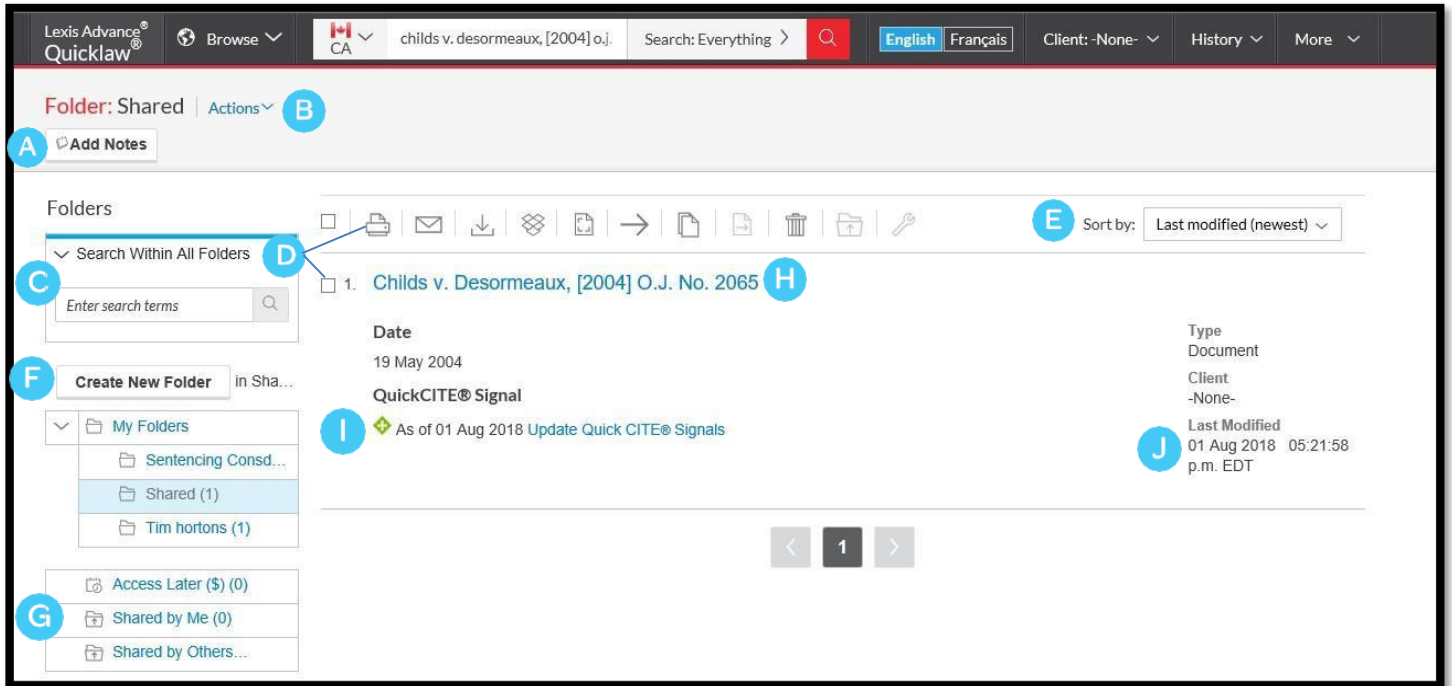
Lexis Advance® Quicklaw® Browse CA childs v. desormeaux, [2004] o.j. Search: Everything English Français Client: -None- History More

Folder: Shared | Actions B
A Add Notes

Folders
Search Within All Folders
C Enter search terms
F Create New Folder in Sha...
My Folders
Sentencing Consd...
Shared (1)
Tim hortons (1)
Access Later ($) (0)
G Shared by Me (0)
Shared by Others...

D
E Sort by: Last modified (newest)

1. Childs v. Desormeaux, [2004] O.J. No. 2065 H

Date
19 May 2004
QuickCITE® Signal
I As of 01 Aug 2018 Update Quick CITE® Signals

Type
Document
Client
-None-
Last Modified
J 01 Aug 2018 05:21:58 p.m. EDT

1